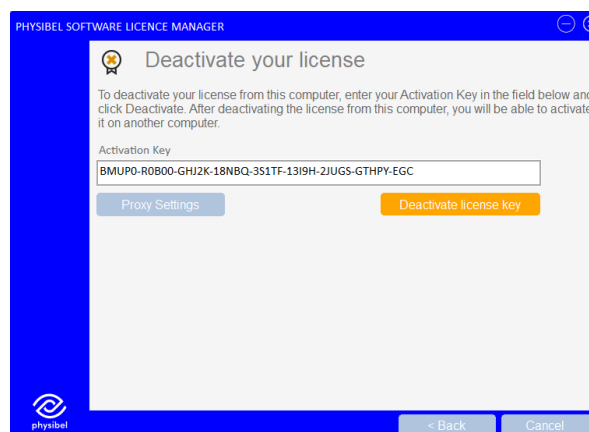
PHYSIBEL SOFTWARE LICENCE MANAGER

Deactivate your license

To deactivate your license from this computer, enter your Activation Key in the field below and click Deactivate. After deactivating the license from this computer, you will be able to activate it on another computer.

Activation Key

BMUP0-R0B00-GHJ2K-18NBQ-3S1TF-13I9H-2JUGS-GTHPY-EGC

Proxy Settings

Deactivate license key

physibel

< Back

Cancel